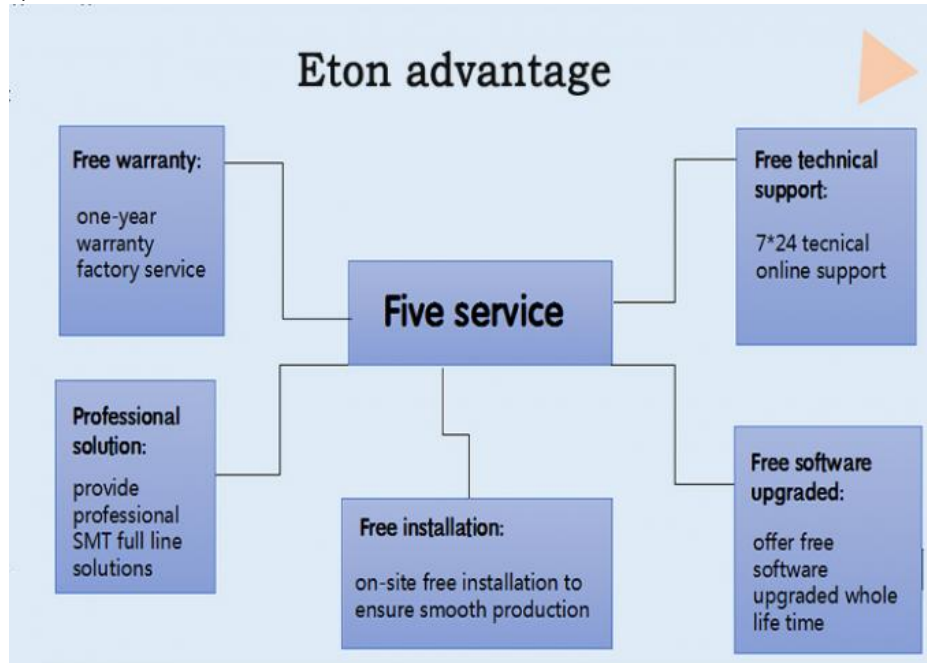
Eton advantage

Free warranty:

one-year warranty factory service

Free technical support:

7*24 tecnical online support

Five service

Professional solution:

provide professional SMT full line solutions

Free installation:

on-site free installation to ensure smooth production

Free software upgraded:

offer free software upgraded whole life time